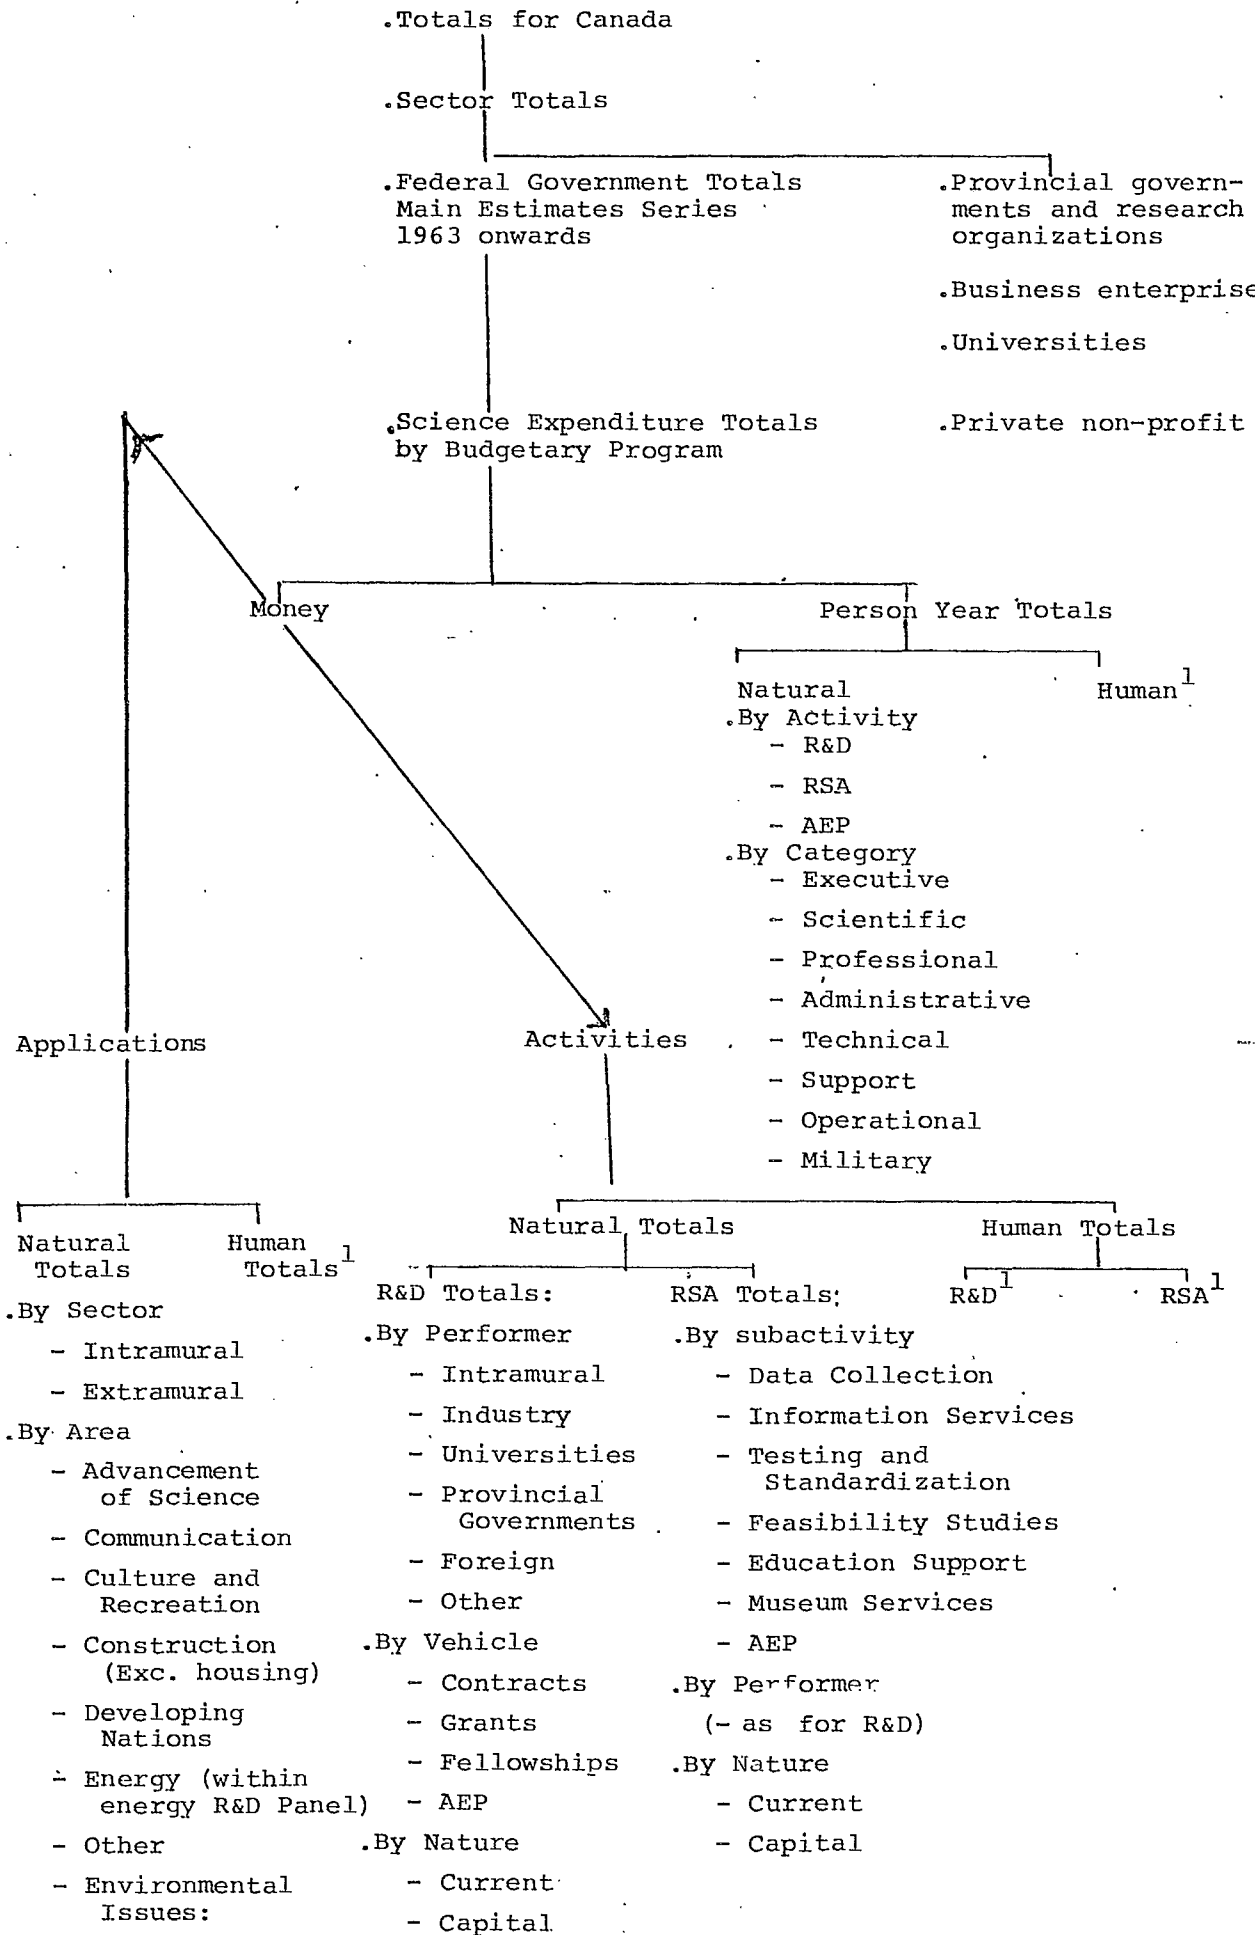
.Totals for Canada

.Sector Totals

.Federal Government Totals Main Estimates Series 1963 onwards

.Provincial governments and research organizations

.Business enterprise

.Universities

.Private non-profit

.Science Expenditure Totals by Budgetary Program

Money

Person Year Totals

Natural
.By Activity
- R&D
- RSA
- AEP
.By Category
- Executive
- Scientific
- Professional
- Administrative
- Technical
- Support
- Operational
- Military

Human$^1$

Applications

Activities

Natural Totals

Human Totals$^1$

.By Sector
- Intramural
- Extramural
.By Area
- Advancement of Science
- Communication
- Culture and Recreation
- Construction (Exc. housing)
- Developing Nations
- Energy (within energy R&D Panel)
- Other
- Environmental Issues:

Natural Totals

Human Totals

R&D Totals:
.By Performer
- Intramural
- Industry
- Universities
- Provincial Governments
- Foreign
- Other
.By Vehicle
- Contracts
- Grants
- Fellowships
- AEP
.By Nature
- Current
- Capital

RSA Totals:
.By subactivity
- Data Collection
- Information Services
- Testing and Standardization
- Feasibility Studies
- Education Support
- Museum Services
- AEP
.By Performer
(- as for R&D)
.By Nature
- Current
- Capital

R&D$^1$

RSA$^1$